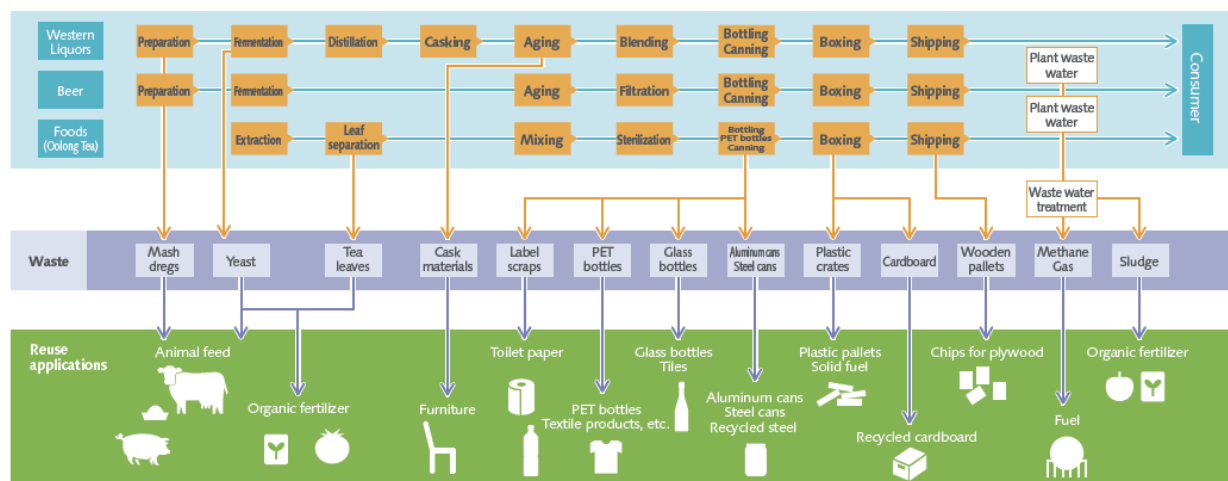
Western Liquors
Preparation
Fermentation
Distillation
Casking
Aging
Blending
Bottling Canning
Boxing
Shipping

Beer
Preparation
Fermentation
Aging
Filtration
Bottling Canning
Boxing
Shipping

Foods (Oolong Tea)
Extraction
Leaf separation
Mixing
Sterilization
Bottling PET bottles Canning
Boxing
Shipping

Plant waste water
Plant waste water
Waste water treatment

Consumer

Waste
Mash dregs
Yeast
Tea leaves
Cask materials
Label scraps
PET bottles
Glass bottles
Aluminum cans Steel cans
Plastic crates
Cardboard
Wooden pallets
Methane Gas
Sludge

Reuse applications
Animal feed
Organic fertilizer
Furniture
Toilet paper
PET bottles Textile products, etc.
Glass bottles Tiles
Aluminum cans Steel cans Recycled steel
Plastic pallets Solid fuel
Recycled cardboard
Chips for plywood
Fuel
Organic fertilizer